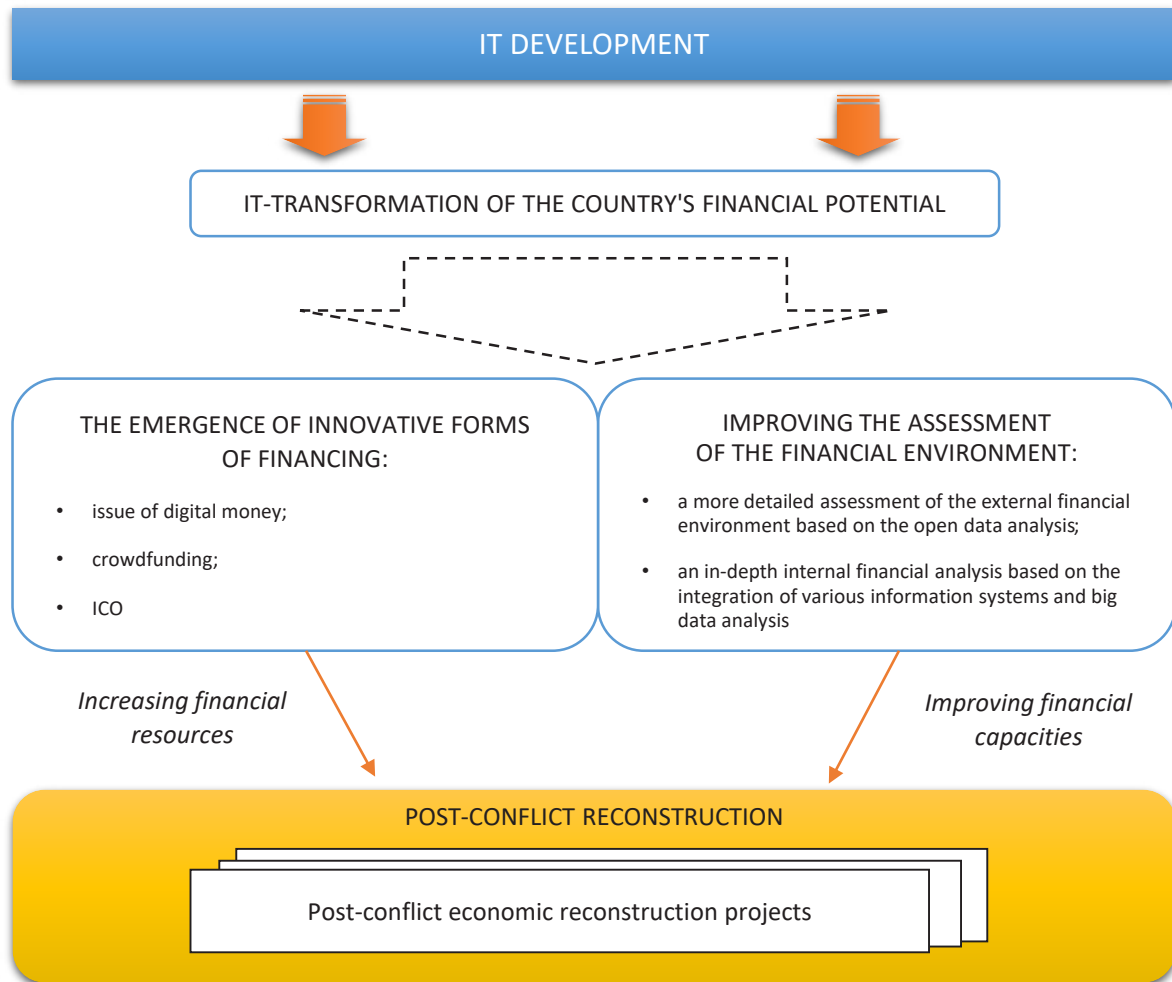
IT DEVELOPMENT

IT-TRANSFORMATION OF THE COUNTRY'S FINANCIAL POTENTIAL

THE EMERGENCE OF INNOVATIVE FORMS OF FINANCING:

- issue of digital money;
- crowdfunding;
- ICO

IMPROVING THE ASSESSMENT OF THE FINANCIAL ENVIRONMENT:

- a more detailed assessment of the external financial environment based on the open data analysis;
- an in-depth internal financial analysis based on the integration of various information systems and big data analysis

Increasing financial resources

Improving financial capacities

POST-CONFLICT RECONSTRUCTION

Post-conflict economic reconstruction projects